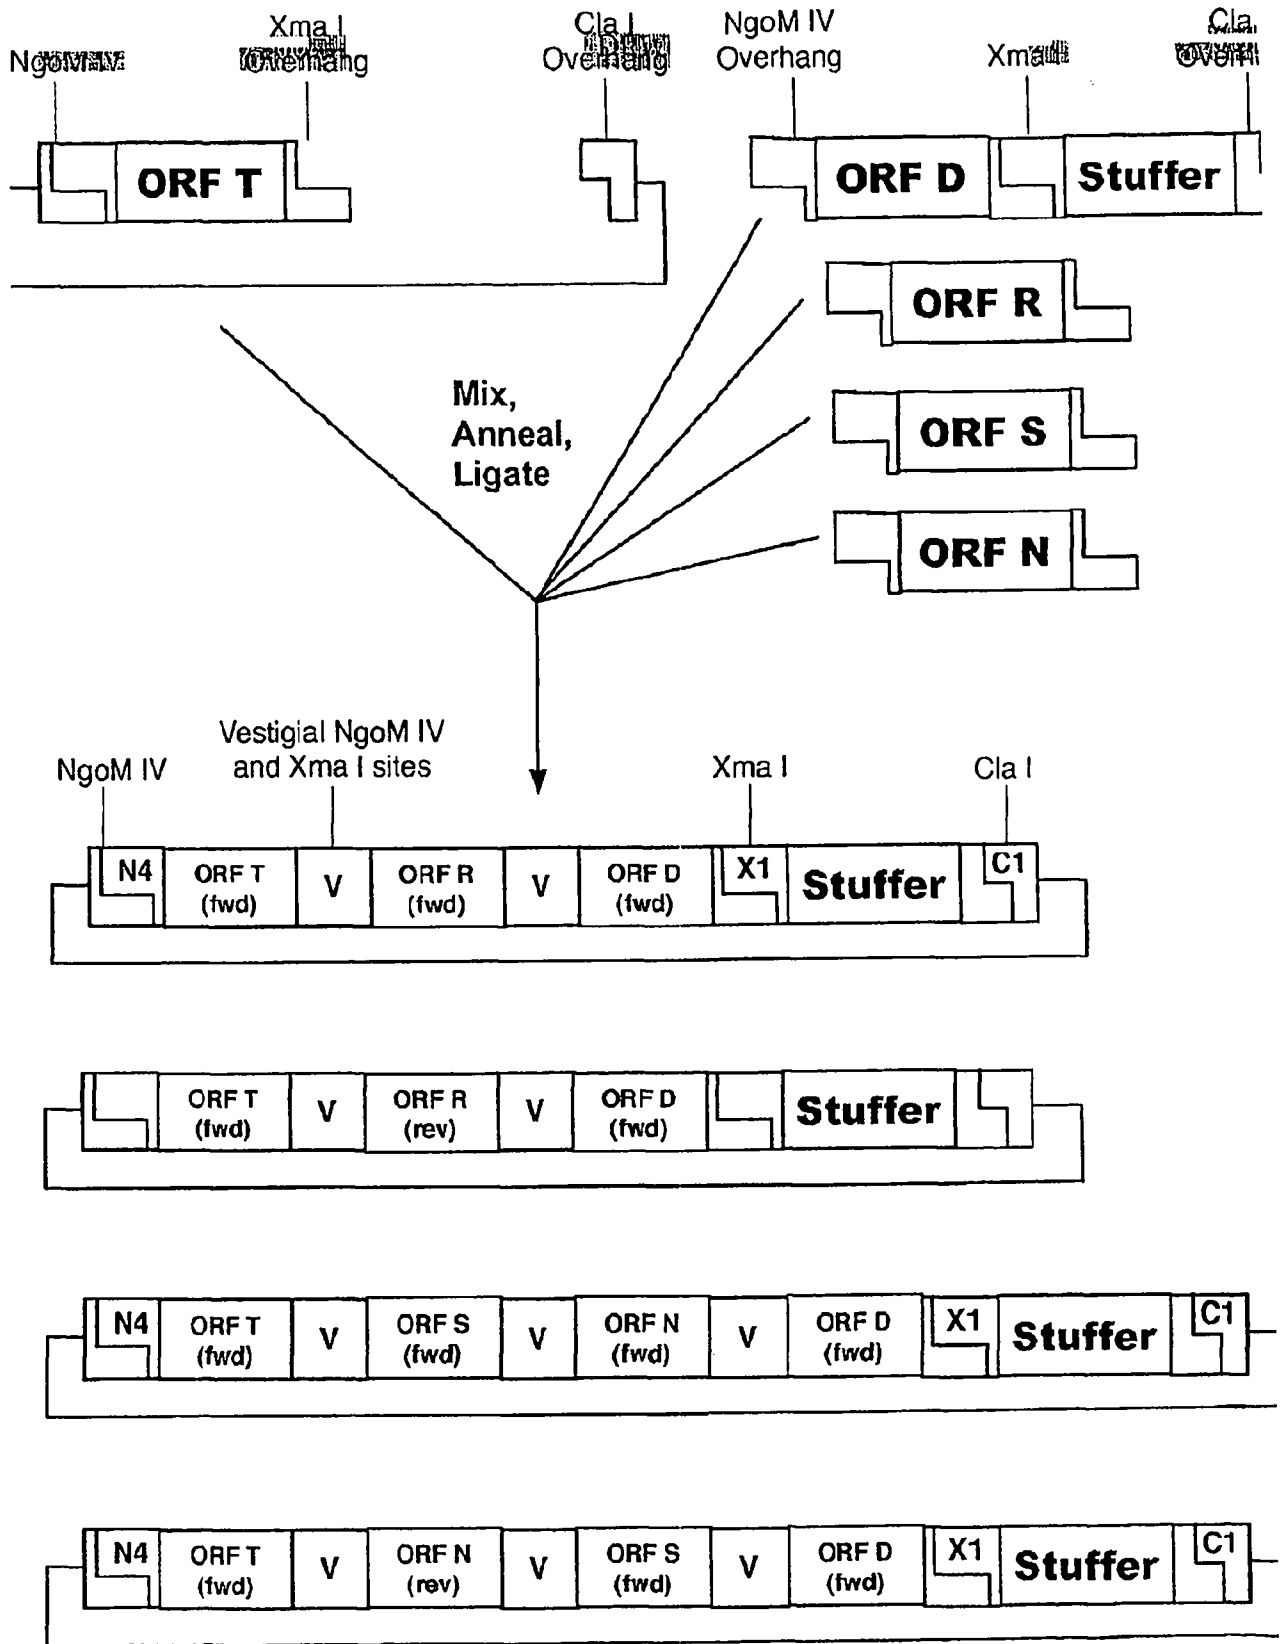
NgoM IV

Xma I
Overhang

Cla I
Overhang

NgoM IV
Overhang

Xma I

Cla
Overh

ORF T

ORF D

Stuffer

ORF R

ORF S

ORF N

Mix,
Anneal,
Ligate

NgoM IV

Vestigial NgoM IV
and Xma I sites

Xma I

Cla I

| N4 | ORF T (fwd) | V | ORF R (fwd) | V | ORF D (fwd) | X1 | Stuffer | C1 |
|---|---|---|---|---|---|---|---|---|

| | ORF T (fwd) | V | ORF R (rev) | V | ORF D (fwd) | | Stuffer | |
|---|---|---|---|---|---|---|---|---|

| N4 | ORF T (fwd) | V | ORF S (fwd) | V | ORF N (fwd) | V | ORF D (fwd) | X1 | Stuffer | C1 |
|---|---|---|---|---|---|---|---|---|---|---|

| N4 | ORF T (fwd) | V | ORF N (rev) | V | ORF S (fwd) | V | ORF D (fwd) | X1 | Stuffer | C1 |
|---|---|---|---|---|---|---|---|---|---|---|